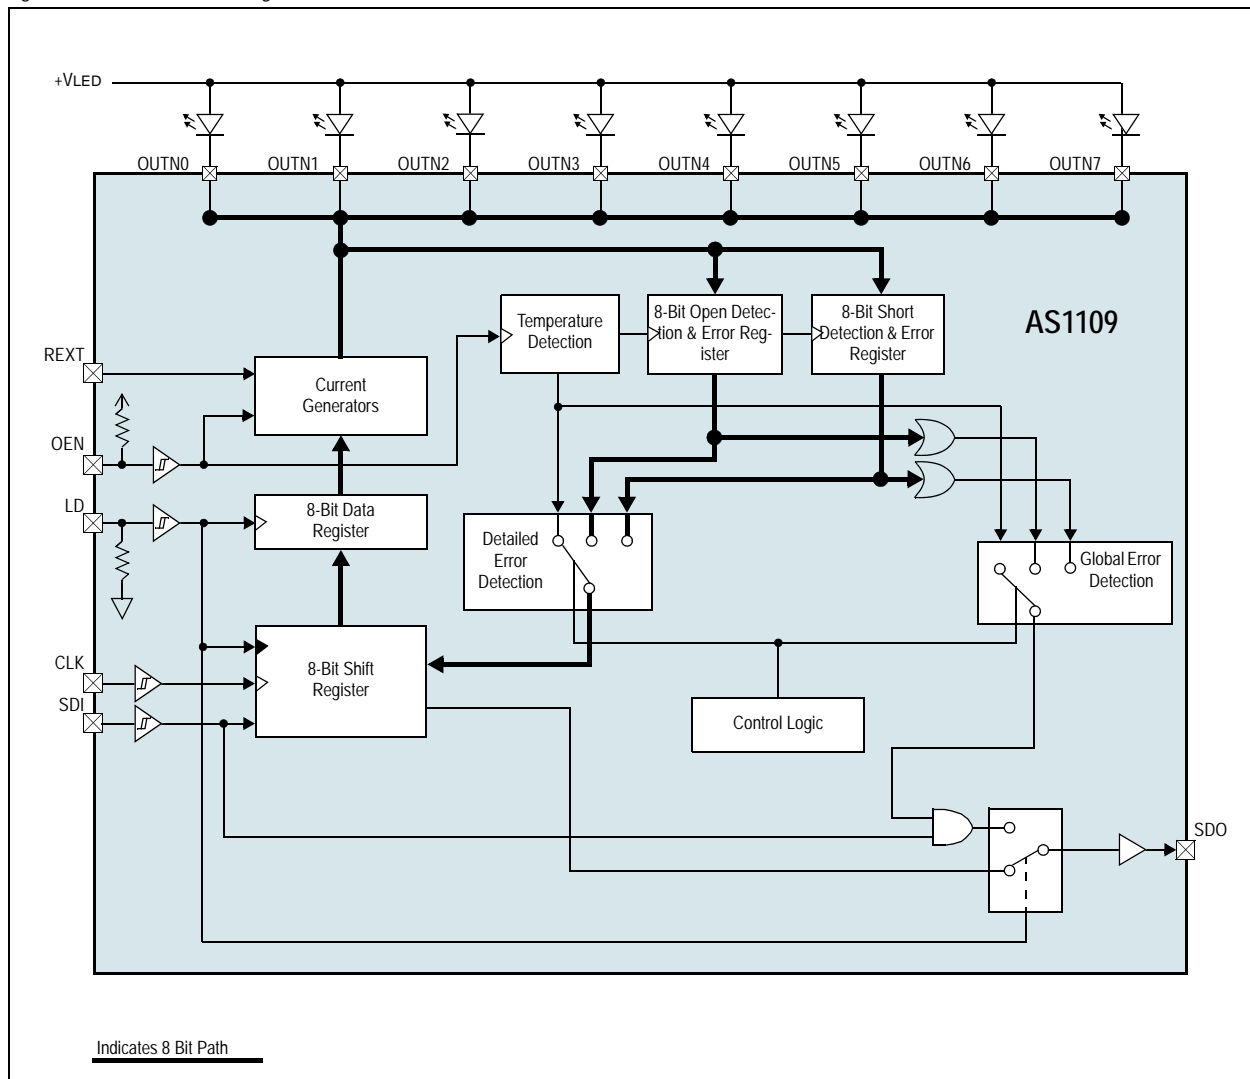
+VLED

OUTN0 OUTN1 OUTN2 OUTN3 OUTN4 OUTN5 OUTN6 OUTN7

AS1109

Temperature Detection

8-Bit Open Detection & Error Register

8-Bit Short Detection & Error Register

REXT

Current Generators

OEN

LD

8-Bit Data Register

Detailed Error Detection

Global Error Detection

CLK

SDI

8-Bit Shift Register

Control Logic

SDO

Indicates 8 Bit Path